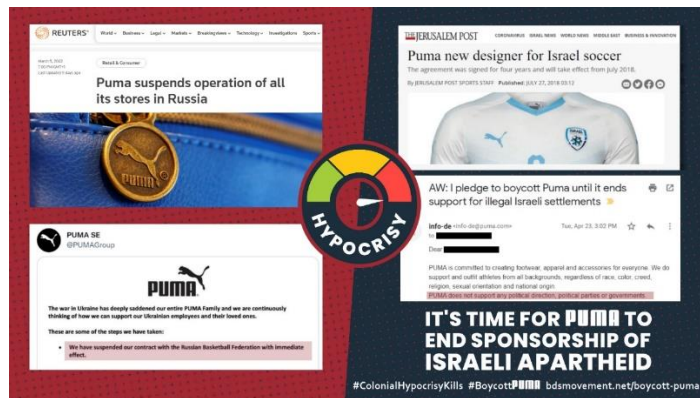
REUTERS World Business Legal Markets Breakingviews Technology Investigations Sports

Retail & Consumer

Puma suspends operation of all its stores in Russia

PUMA

PUMA SE
@PUMAGroup

PUMA

The war in Ukraine has deeply saddened our entire PUMA Family and we are continuously thinking of how we can support our Ukrainian employees and their loved ones.

These are some of the steps we have taken:

• We have suspended our contract with the Russian Basketball Federation with immediate effect.

HYPOCRISY

THE JERUSALEM POST CORONAVIRUS ISRAEL NEWS WORLD NEWS MIDDLE EAST BUSINESS & INNOVATION

Puma new designer for Israel soccer

The agreement was signed for four years and will take effect from July 2018.

By JERUSALEM POST SPORTS STAFF Published: JULY 27, 2018 05:13

AW: I pledge to boycott Puma until it ends support for illegal Israeli settlements

info-de <info-de@puma.com> Tue, Apr 23, 3:02 PM

to

Dear

PUMA is committed to creating footwear, apparel and accessories for everyone. We do support and outfit athletes from all backgrounds, regardless of race, color, creed, religion, sexual orientation and national origin.
PUMA does not support any political direction, political parties or governments.

IT'S TIME FOR PUMA TO END SPONSORSHIP OF ISRAELI APARTHEID

#ColonialHypocrisyKills #BoycottPUMA bdsmovement.net/boycott-puma